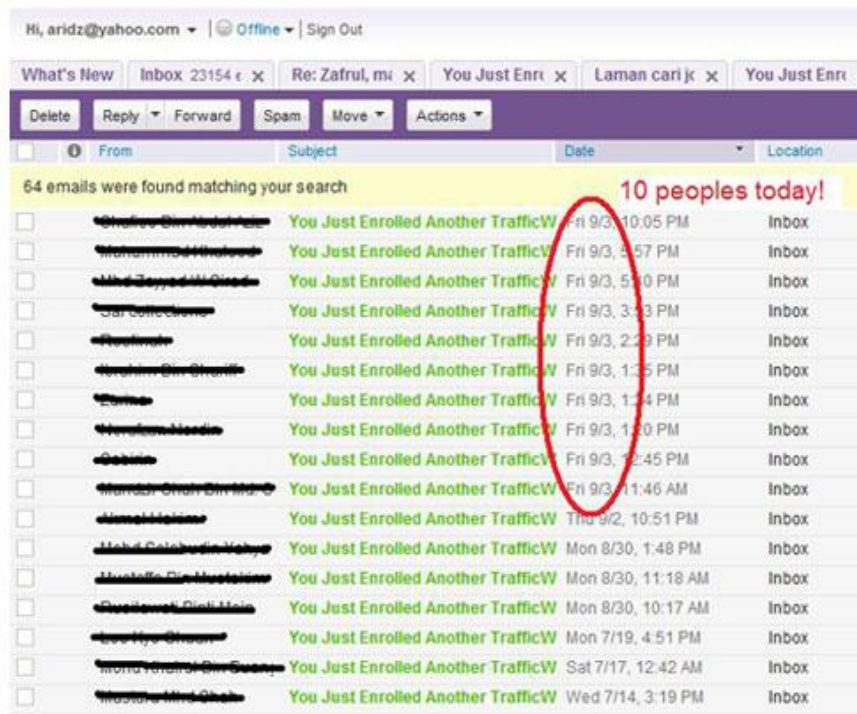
Hi, aridz@yahoo.com | Offline | Sign Out

What's New | Inbox 23154 | Re: Zafrul, m | You Just Enr | Laman cari j | You Just Enr

Delete | Reply | Forward | Spam | Move | Actions

From | Subject | Date | Location

64 emails were found matching your search

10 peoples today!

| From | Subject | Date | Location |
|---|---|---|---|
| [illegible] | You Just Enrolled Another TrafficW | Fri 9/3, 10:05 PM | Inbox |
| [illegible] | You Just Enrolled Another TrafficW | Fri 9/3, 5:57 PM | Inbox |
| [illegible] | You Just Enrolled Another TrafficW | Fri 9/3, 5:10 PM | Inbox |
| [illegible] | You Just Enrolled Another TrafficW | Fri 9/3, 3:13 PM | Inbox |
| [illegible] | You Just Enrolled Another TrafficW | Fri 9/3, 2:29 PM | Inbox |
| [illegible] | You Just Enrolled Another TrafficW | Fri 9/3, 1:35 PM | Inbox |
| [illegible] | You Just Enrolled Another TrafficW | Fri 9/3, 1:14 PM | Inbox |
| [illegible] | You Just Enrolled Another TrafficW | Fri 9/3, 1:10 PM | Inbox |
| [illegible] | You Just Enrolled Another TrafficW | Fri 9/3, 12:45 PM | Inbox |
| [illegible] | You Just Enrolled Another TrafficW | Fri 9/3, 11:46 AM | Inbox |
| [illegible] | You Just Enrolled Another TrafficW | Thu 9/2, 10:51 PM | Inbox |
| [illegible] | You Just Enrolled Another TrafficW | Mon 8/30, 1:48 PM | Inbox |
| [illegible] | You Just Enrolled Another TrafficW | Mon 8/30, 11:18 AM | Inbox |
| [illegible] | You Just Enrolled Another TrafficW | Mon 8/30, 10:17 AM | Inbox |
| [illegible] | You Just Enrolled Another TrafficW | Mon 7/19, 4:51 PM | Inbox |
| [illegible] | You Just Enrolled Another TrafficW | Sat 7/17, 12:42 AM | Inbox |
| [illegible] | You Just Enrolled Another TrafficW | Wed 7/14, 3:19 PM | Inbox |